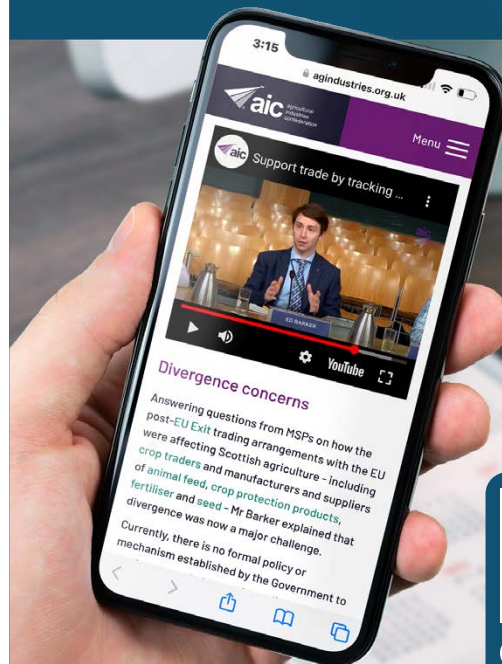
3:15

agindustries.org.uk

aic agricultural industries confederation

Menu

aic Support trade by tracking ...

aic

ED BARKER

YouTube

Divergence concerns

Answering questions from MSPs on how the post-EU Exit trading arrangements with the EU were affecting Scottish agriculture - including crop traders and manufacturers and suppliers of animal feed, crop protection products, fertiliser and seed - Mr Barker explained that divergence was now a major challenge.

Currently, there is no formal policy or mechanism established by the Government to